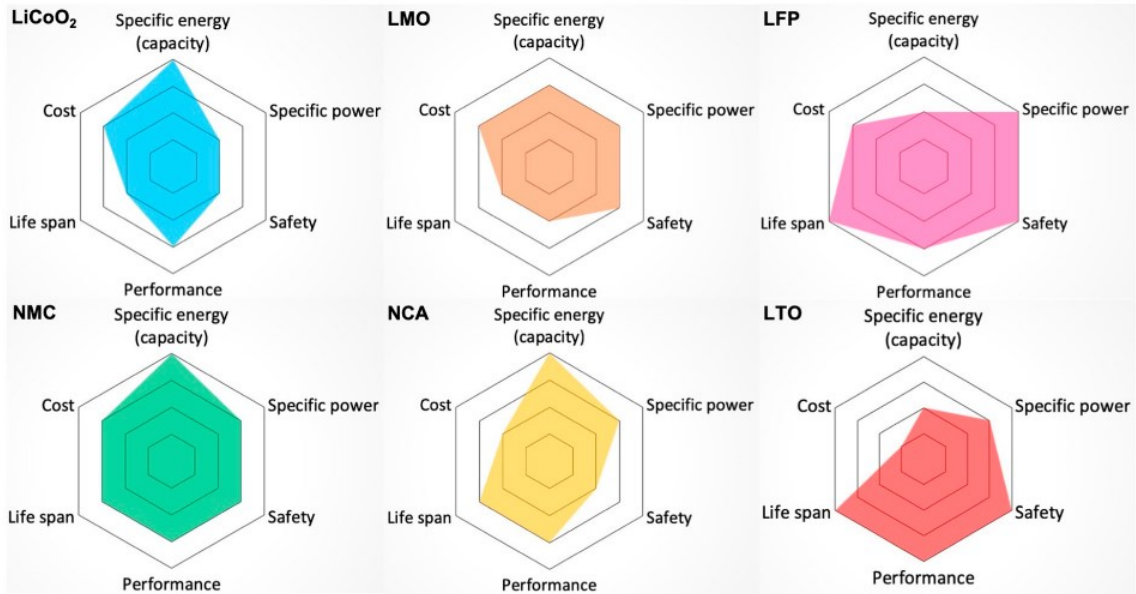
$LiCoO_2$
Specific energy (capacity)
Specific power
Safety
Performance
Life span
Cost

LMO
Specific energy (capacity)
Specific power
Safety
Performance
Life span
Cost

LFP
Specific energy (capacity)
Specific power
Safety
Performance
Life span
Cost

NMC
Specific energy (capacity)
Specific power
Safety
Performance
Life span
Cost

NCA
Specific energy (capacity)
Specific power
Safety
Performance
Life span
Cost

LTO
Specific energy (capacity)
Specific power
Safety
Performance
Life span
Cost